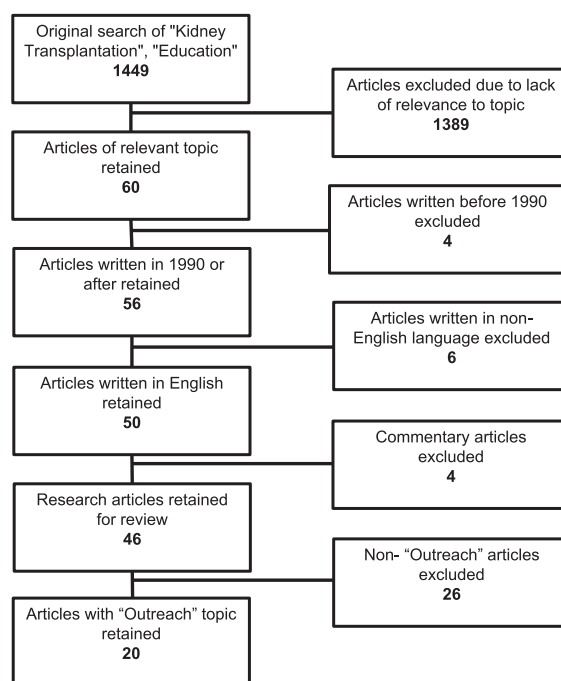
Original search of "Kidney Transplantation", "Education"
**1449**

Articles excluded due to lack of relevance to topic
**1389**

Articles of relevant topic retained
**60**

Articles written before 1990 excluded
**4**

Articles written in 1990 or after retained
**56**

Articles written in non-English language excluded
**6**

Articles written in English retained
**50**

Commentary articles excluded
**4**

Research articles retained for review
**46**

Non- "Outreach" articles excluded
**26**

Articles with "Outreach" topic retained
**20**